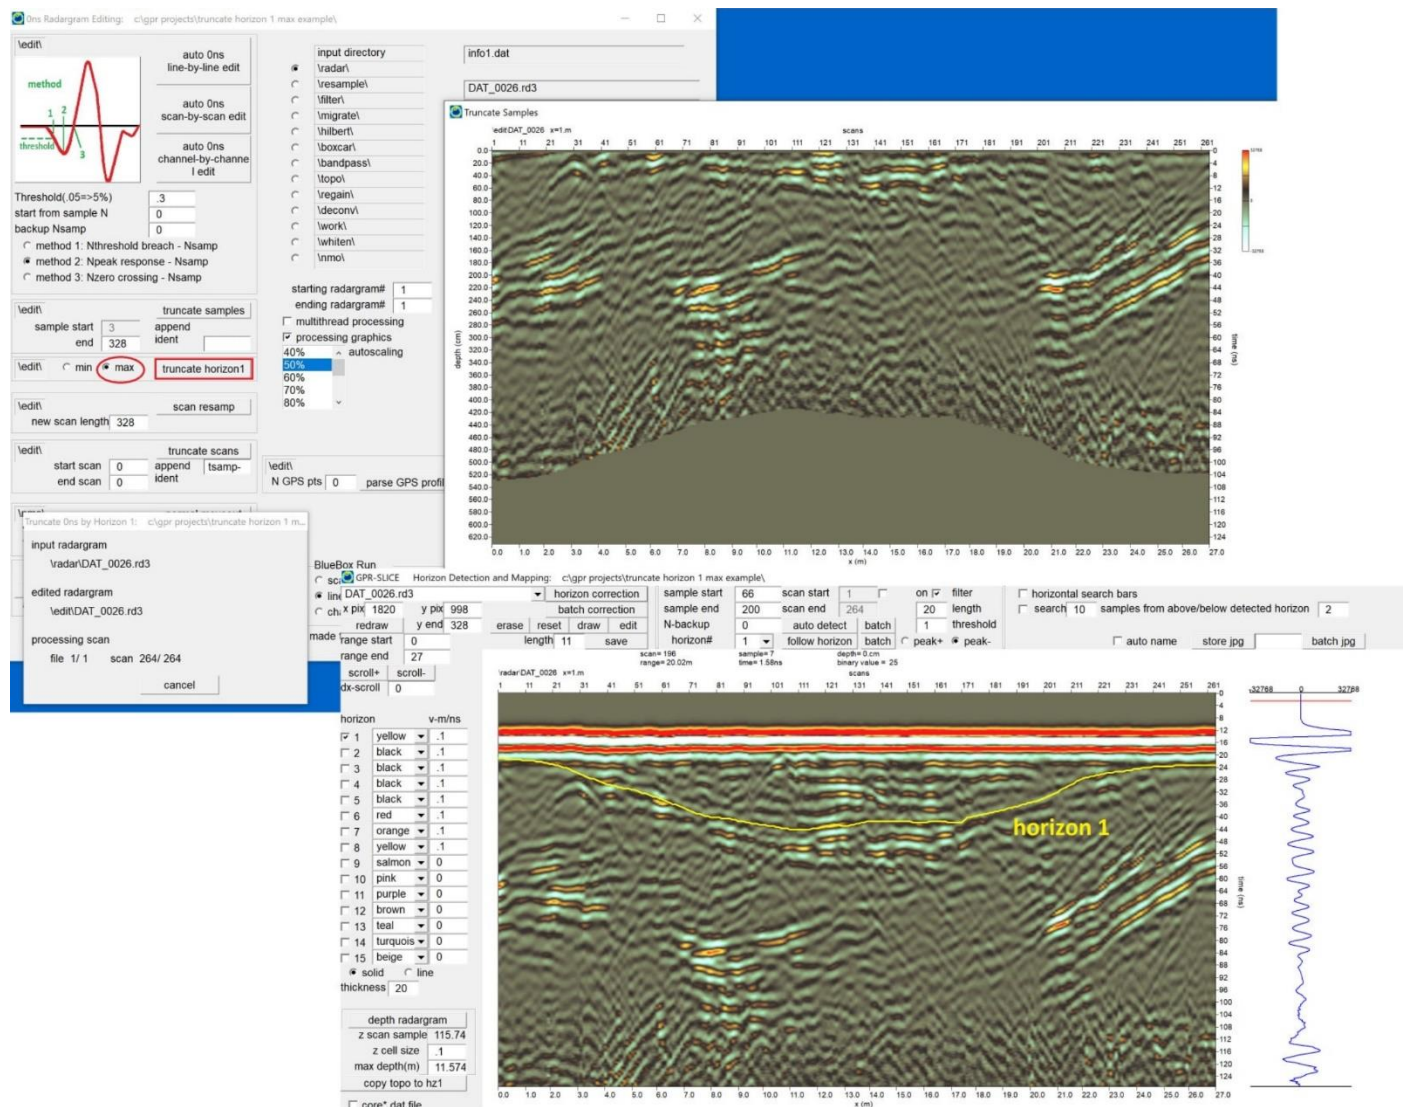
0ns Radargram Editing: c:\gpr projects\truncate horizon 1 max example\

\edit\
method
threshold
1 2 3
auto 0ns line-by-line edit
auto 0ns scan-by-scan edit
auto 0ns channel-by-channel edit
Threshold(.05=>5%) .3
start from sample N 0
backup Nsamp 0
method 1: Nthreshold breach - Nsamp
method 2: Npeak response - Nsamp
method 3: Nzero crossing - Nsamp

input directory
\radar\
\resample\
\filter\
\migrate\
\hilbert\
\boxcar\
\bandpass\
\topo\
\regain\
\deconv\
\work\
\whiten\
\nmo\

info1.dat
DAT_0026.rd3

starting radargram# 1
ending radargram# 1
multithread processing
processing graphics
autoscaling
40%
50%
60%
70%
80%

\edit\ truncate samples
sample start 3 append
end 328 ident
\edit\ min max truncate horizon1
\edit\ scan resamp
new scan length 328
\edit\ truncate scans
start scan 0 append tsamp-
end scan 0 ident
\edit\
N GPS pts 0 parse GPS profil

Truncate Samples
\edit\DAT_0026 x=1.m
scans
1 11 21 31 41 51 61 71 81 91 101 111 121 131 141 151 161 171 181 191 201 211 221 231 241 251 261
depth (cm)
0.0 20.0 40.0 60.0 80.0 100.0 120.0 140.0 160.0 180.0 200.0 220.0 240.0 260.0 280.0 300.0 320.0 340.0 360.0 380.0 400.0 420.0 440.0 460.0 480.0 500.0 520.0 540.0 560.0 580.0 600.0 620.0
time (ns)
0 4 8 12 16 20 24 28 32 36 40 44 48 52 56 60 64 68 72 76 80 84 88 92 96 100 104 108 112 116 120 124
0.0 1.0 2.0 3.0 4.0 5.0 6.0 7.0 8.0 9.0 10.0 11.0 12.0 13.0 14.0 15.0 16.0 17.0 18.0 19.0 20.0 21.0 22.0 23.0 24.0 25.0 26.0 27.0
x (m)

Truncate 0ns by Horizon 1: c:\gpr projects\truncate horizon 1 m...
input radargram
\radar\DAT_0026.rd3
edited radargram
\edit\DAT_0026.rd3
processing scan
file 1/ 1 scan 264/ 264
cancel

BlueBox Run
GPR-SLICE Horizon Detection and Mapping: c:\gpr projects\truncate horizon 1 max example\
DAT_0026.rd3 horizon correction
x pix 1820 y pix 998 batch correction
redraw y end 328 erase reset draw edit
made range start 0 length 11 save
range end 27
scroll+ scroll-
dx-scroll 0
sample start 66 scan start 1
sample end 200 scan end 264
N-backup 0 auto detect batch
horizon# 1 follow horizon batch
on filter
20 length
1 threshold
peak+ peak-
horizontal search bars
search 10 samples from above/below detected horizon 2
auto name store jpg batch jpg
scan= 196 range= 20.02m sample= 7 time= 1.58ns depth= 0.cm binary value = 25

horizon v-m/ns
1 yellow .1
2 black .1
3 black .1
4 black .1
5 black .1
6 red .1
7 orange .1
8 yellow .1
9 salmon 0
10 pink 0
11 purple 0
12 brown 0
13 teal 0
14 turquois 0
15 beige 0
solid line
thickness 20
depth radargram
z scan sample 115.74
z cell size .1
max depth(m) 11.574
copy topo to hz1
core*.dat file

\radar\DAT_0026 x=1.m
scans
1 11 21 31 41 51 61 71 81 91 101 111 121 131 141 151 161 171 181 191 201 211 221 231 241 251 261
horizon 1
0 4 8 12 16 20 24 28 32 36 40 44 48 52 56 60 64 68 72 76 80 84 88 92 96 100 104 108 112 116 120 124
time (ns)
0.0 1.0 2.0 3.0 4.0 5.0 6.0 7.0 8.0 9.0 10.0 11.0 12.0 13.0 14.0 15.0 16.0 17.0 18.0 19.0 20.0 21.0 22.0 23.0 24.0 25.0 26.0 27.0
x (m)
-32768 0 32768